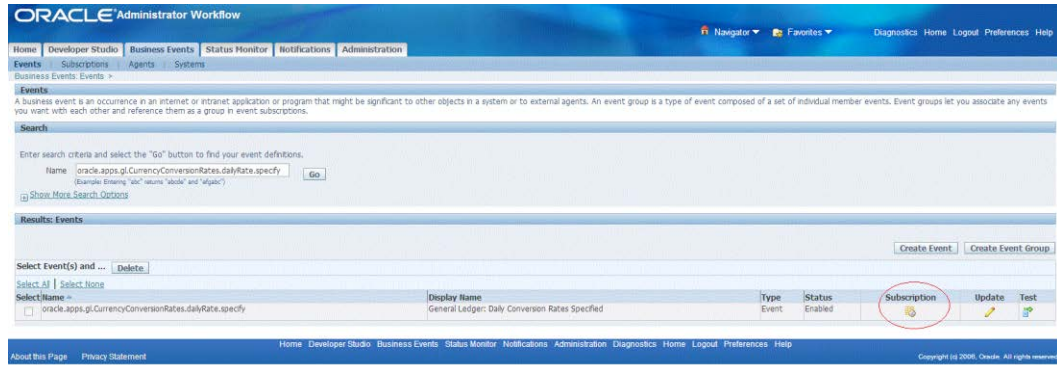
ORACLE Administrator Workflow

Navigator Favorites Diagnostics Home Logout Preferences Help

Home Developer Studio Business Events Status Monitor Notifications Administration

Events | Subscriptions | Agents | Systems

Business Events: Events >

Events

A business event is an occurrence in an internet or intranet application or program that might be significant to other objects in a system or to external agents. An event group is a type of event composed of a set of individual member events. Event groups let you associate any events you want with each other and reference them as a group in event subscriptions.

Search

Enter search criteria and select the "Go" button to find your event definitions.

Name oracle.apps.gl.CurrencyConversionRates.dailyRate.specify Go

(Example: Entering "abc" returns "abcde" and "afgabc")

Show More Search Options

Results: Events

Create Event Create Event Group

Select Event(s) and ... Delete

Select All | Select None

| Select | Name | Display Name | Type | Status | Subscription | Update | Test |
|---|---|---|---|---|---|---|---|
| | oracle.apps.gl.CurrencyConversionRates.dailyRate.specify | General Ledger: Daily Conversion Rates Specified | Event | Enabled | | | |

Home Developer Studio Business Events Status Monitor Notifications Administration Diagnostics Home Logout Preferences Help

About this Page Privacy Statement

Copyright (c) 2006, Oracle. All rights reserved.